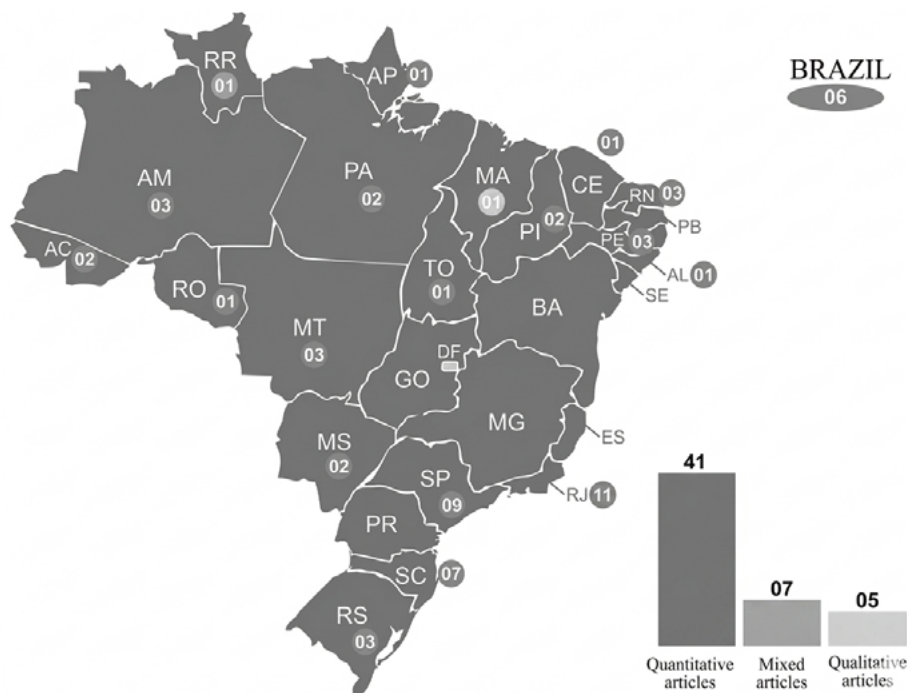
RR
01
AP
01
BRAZIL
06
AM
03
PA
02
MA
01
01
CE
RN
03
PB
PI
02
PE
03
AC
02
AL
01
TO
01
SE
RO
01
BA
MT
03
DF
GO
MG
ES
MS
02
SP
09
RJ
11
PR
SC
07
RS
03
41
Quantitative articles
07
Mixed articles
05
Qualitative articles